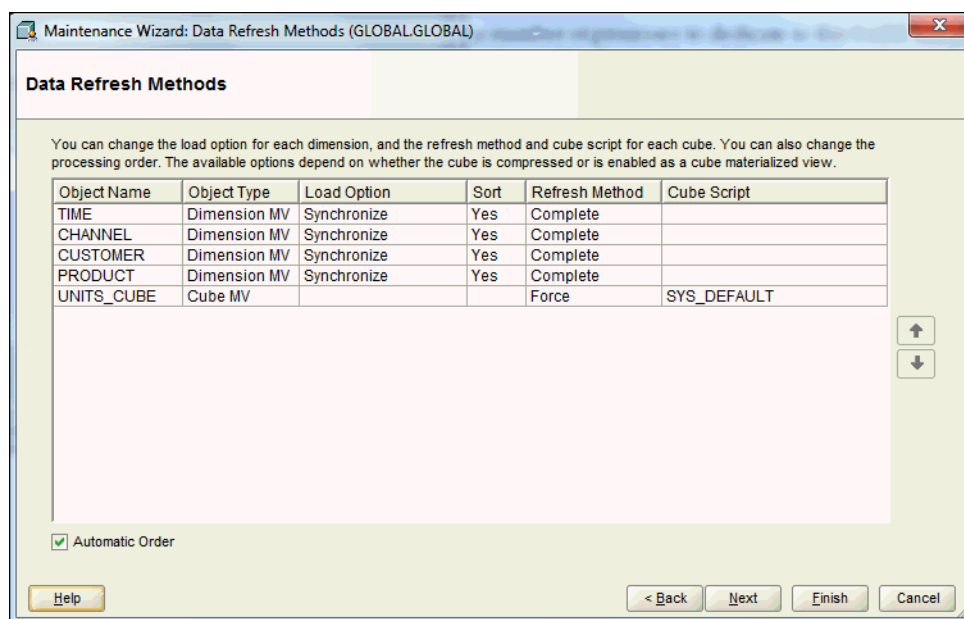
Maintenance Wizard: Data Refresh Methods (GLOBAL.GLOBAL)

Data Refresh Methods

You can change the load option for each dimension, and the refresh method and cube script for each cube. You can also change the processing order. The available options depend on whether the cube is compressed or is enabled as a cube materialized view.

| Object Name | Object Type | Load Option | Sort | Refresh Method | Cube Script |
|---|---|---|---|---|---|
| TIME | Dimension MV | Synchronize | Yes | Complete | |
| CHANNEL | Dimension MV | Synchronize | Yes | Complete | |
| CUSTOMER | Dimension MV | Synchronize | Yes | Complete | |
| PRODUCT | Dimension MV | Synchronize | Yes | Complete | |
| UNITS_CUBE | Cube MV | | | Force | SYS_DEFAULT |

Automatic Order

Help

< Back

Next

Finish

Cancel